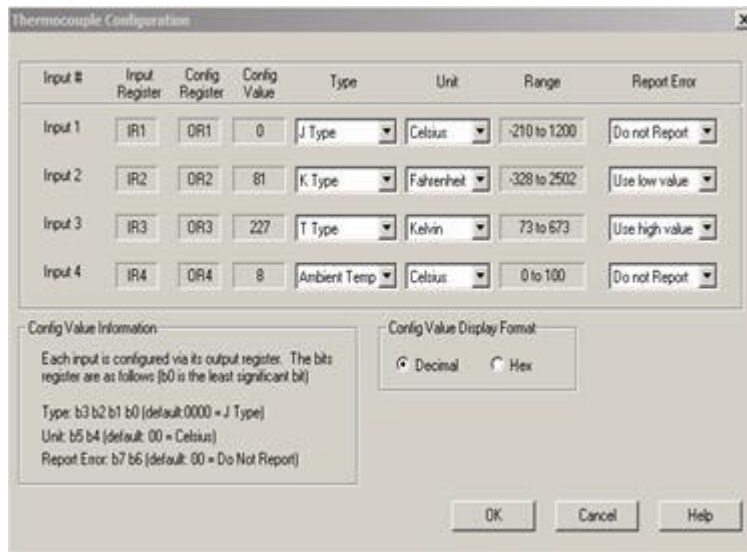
Thermocouple Configuration

×

| Input # | Input Register | Config Register | Config Value | Type | Unit | Range | Report Error |
|---|---|---|---|---|---|---|---|
| Input 1 | IR1 | OR1 | 0 | J Type | Celsius | -210 to 1200 | Do not Report |
| Input 2 | IR2 | OR2 | 81 | K Type | Fahrenheit | -328 to 2502 | Use low value |
| Input 3 | IR3 | OR3 | 227 | T Type | Kelvin | 73 to 673 | Use high value |
| Input 4 | IR4 | OR4 | 8 | Ambient Temp | Celsius | 0 to 100 | Do not Report |

Config Value Information

Each input is configured via its output register. The bits register are as follows (b0 is the least significant bit)

Type: b3 b2 b1 b0 (default:0000 = J Type)

Unit: b5 b4 (default: 00 = Celsius)

Report Error: b7 b6 (default: 00 = Do Not Report)

Config Value Display Format

Decimal

Hex

OK

Cancel

Help